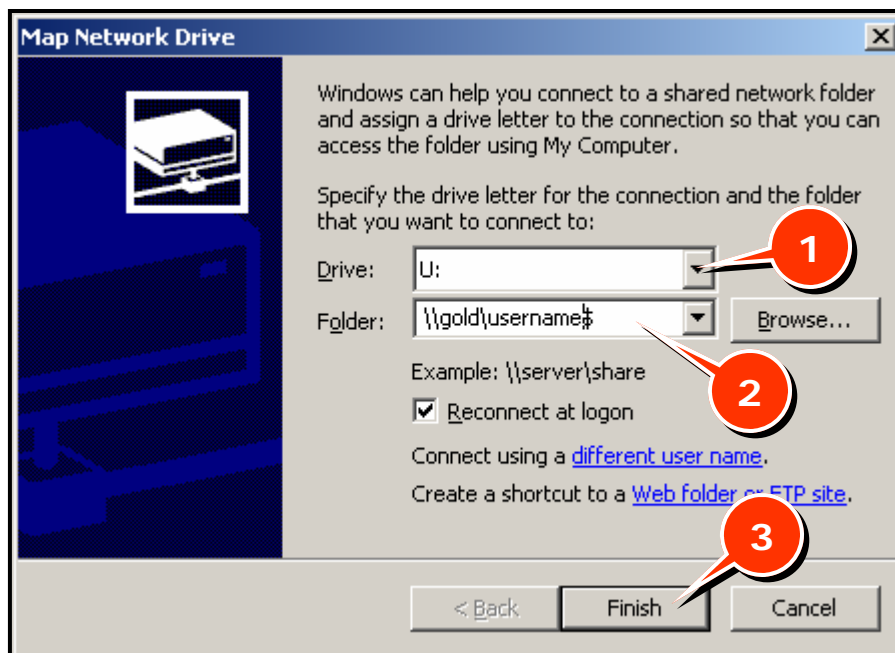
Map Network Drive

Windows can help you connect to a shared network folder and assign a drive letter to the connection so that you can access the folder using My Computer.

Specify the drive letter for the connection and the folder that you want to connect to:

Drive: U:

Folder: \\gold\username$

Browse...

Example: \\server\share

Reconnect at logon

Connect using a different user name.

Create a shortcut to a Web folder or FTP site.

1

2

3

< Back

Finish

Cancel